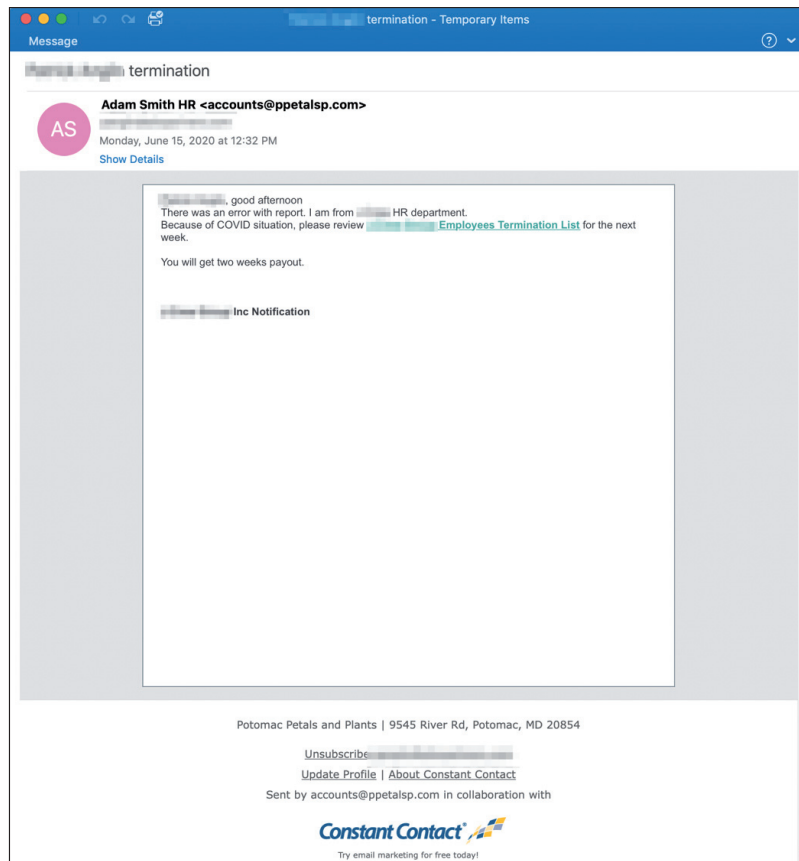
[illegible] termination - Temporary Items

Message

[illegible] termination

AS

Adam Smith HR <accounts@ppetalsp.com>

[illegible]

Monday, June 15, 2020 at 12:32 PM

Show Details

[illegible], good afternoon
There was an error with report. I am from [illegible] HR department.
Because of COVID situation, please review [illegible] Employees Termination List for the next week.

You will get two weeks payout.

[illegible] Inc Notification

Potomac Petals and Plants | 9545 River Rd, Potomac, MD 20854

Unsubscribe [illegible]

Update Profile | About Constant Contact

Sent by accounts@ppetalsp.com in collaboration with

Constant Contact

Try email marketing for free today!